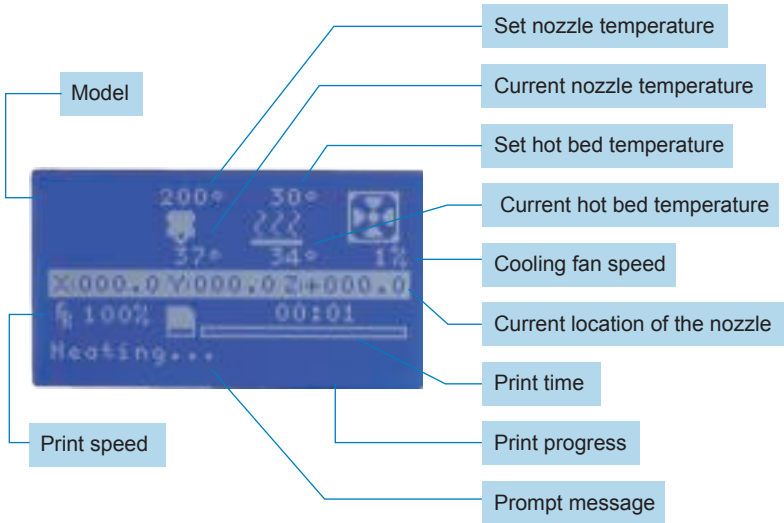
Set nozzle temperature

Current nozzle temperature

Model

Set hot bed temperature

200°
30°

Current hot bed temperature

37°
34°
1%

Cooling fan speed

X000.0 Y000.0 Z+000.0

Current location of the nozzle

100%
00:01

Heating...

Print time

Print speed

Print progress

Prompt message